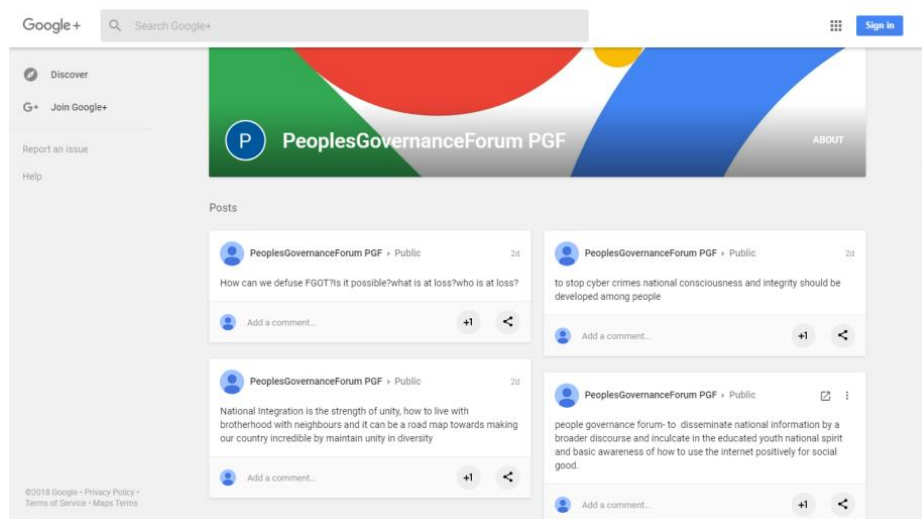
Google+

Search Google+

Sign in

Discover

Join Google+

Report an issue

Help

©2018 Google · Privacy Policy · Terms of Service · Maps Terms

P PeoplesGovernanceForum PGF

ABOUT

Posts

PeoplesGovernanceForum PGF ▸ Public 2d

How can we defuse FGOT?Is it possible?what is at loss?who is at loss?

Add a comment...

+1

PeoplesGovernanceForum PGF ▸ Public 2d

National Integration is the strength of unity, how to live with brotherhood with neighbours and it can be a road map towards making our country incredible by maintain unity in diversity

Add a comment...

+1

PeoplesGovernanceForum PGF ▸ Public 2d

to stop cyber crimes national consciousness and integrity should be developed among people

Add a comment...

+1

PeoplesGovernanceForum PGF ▸ Public

people governance forum- to disseminate national information by a broader discourse and inculcate in the educated youth national spirit and basic awareness of how to use the internet positively for social good.

Add a comment...

+1